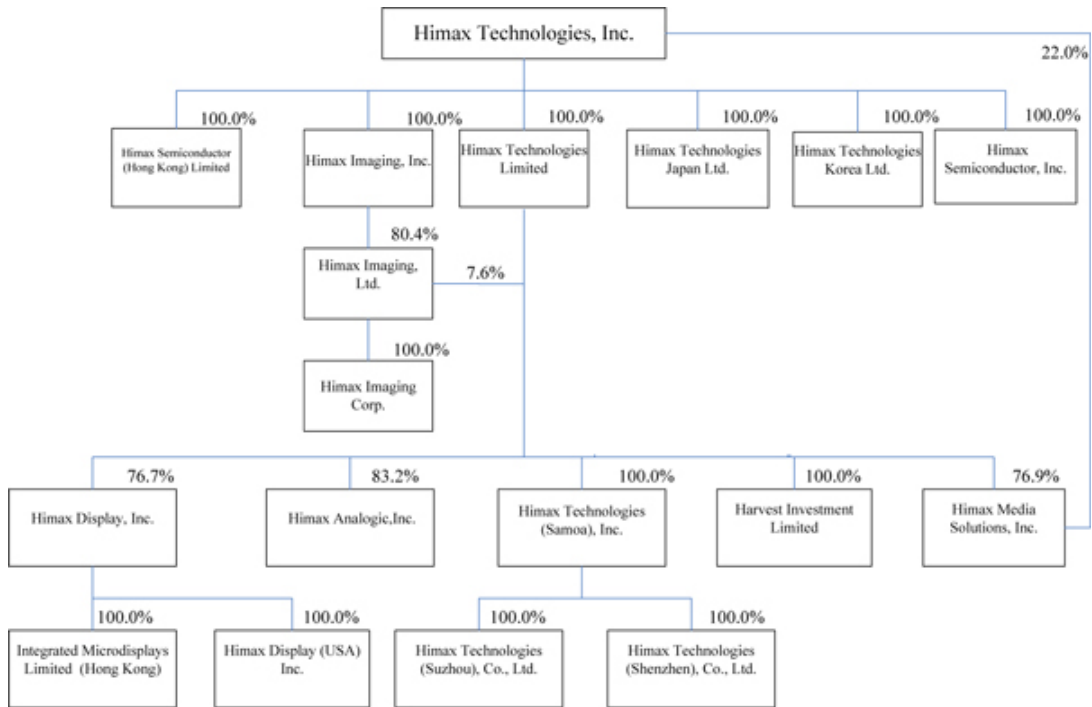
Himax Technologies, Inc.

22.0%

100.0%
Himax Semiconductor (Hong Kong) Limited

100.0%
Himax Imaging, Inc.

100.0%
Himax Technologies Limited

100.0%
Himax Technologies Japan Ltd.

100.0%
Himax Technologies Korea Ltd.

100.0%
Himax Semiconductor, Inc.

80.4%
Himax Imaging, Ltd.

7.6%

100.0%
Himax Imaging Corp.

76.7%
Himax Display, Inc.

83.2%
Himax Analogic,Inc.

100.0%
Himax Technologies (Samoa), Inc.

100.0%
Harvest Investment Limited

76.9%
Himax Media Solutions, Inc.

100.0%
Integrated Microdisplays Limited (Hong Kong)

100.0%
Himax Display (USA) Inc.

100.0%
Himax Technologies (Suzhou), Co., Ltd.

100.0%
Himax Technologies (Shenzhen), Co., Ltd.